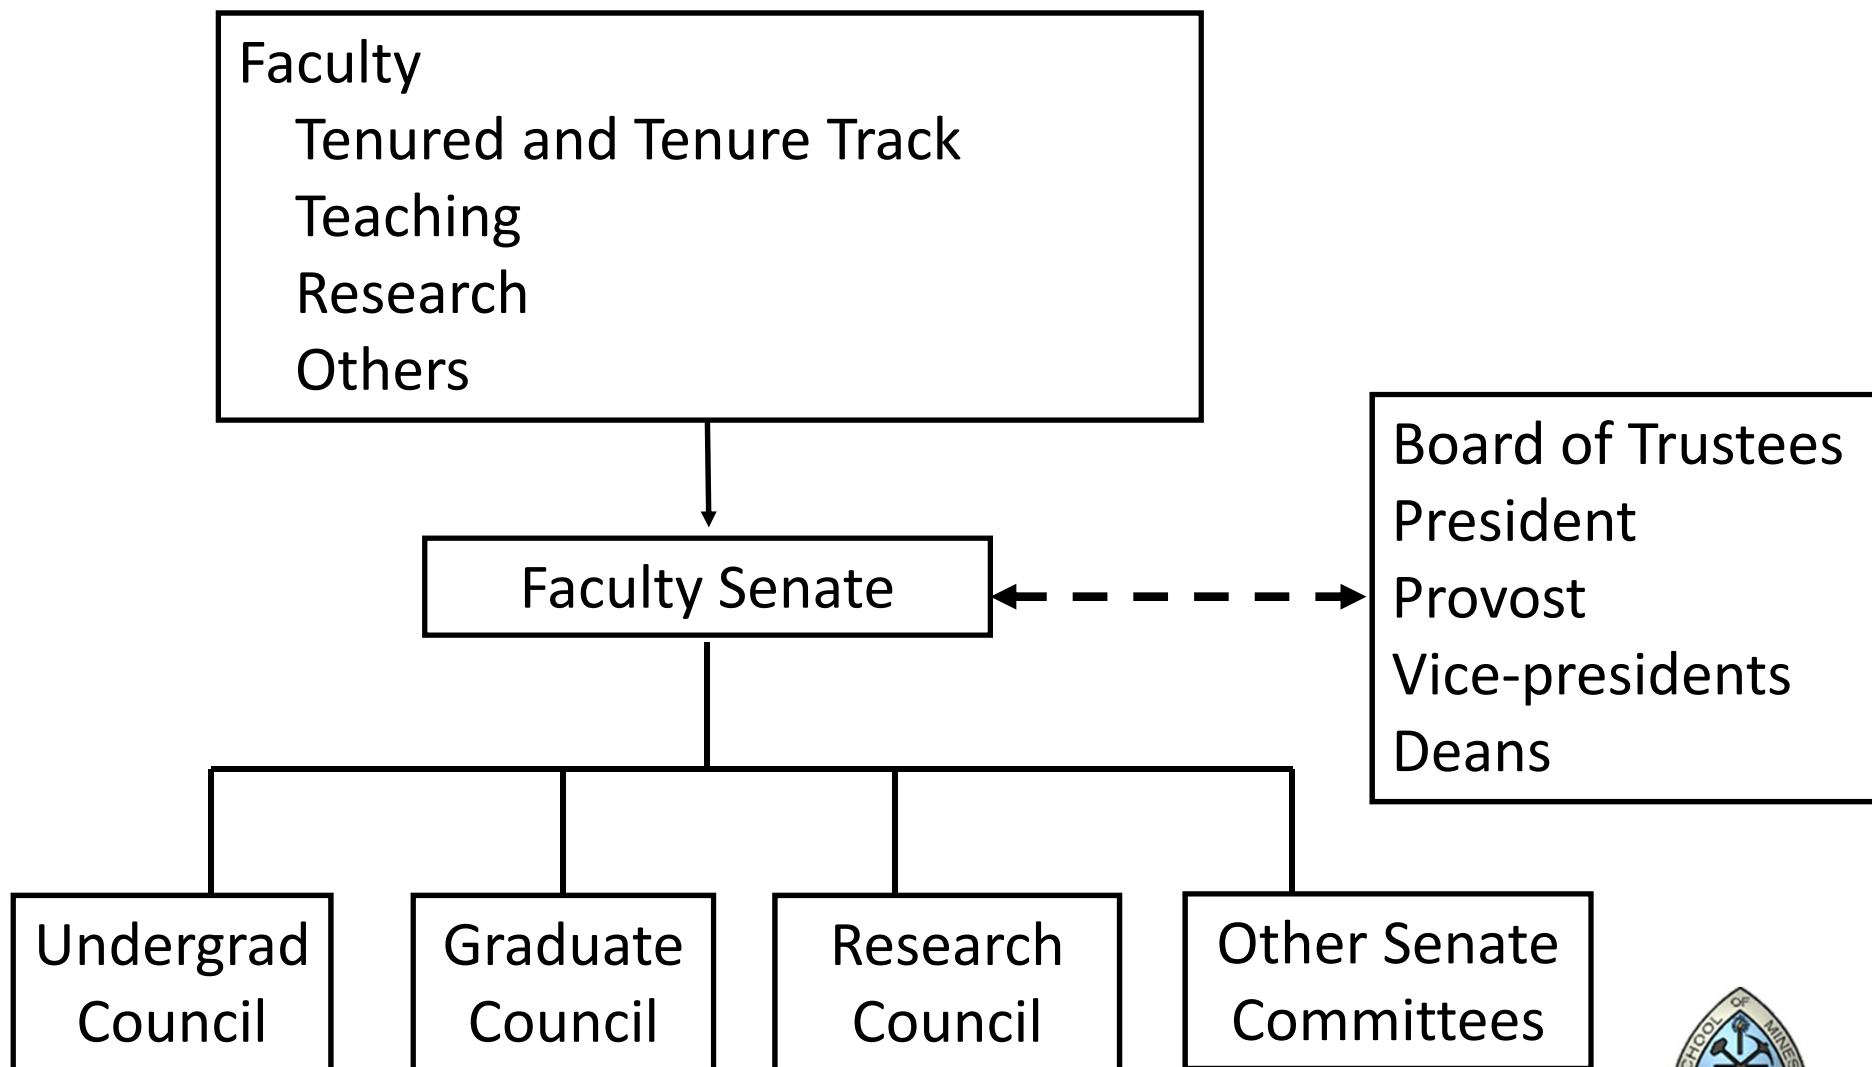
Faculty
Tenured and Tenure Track
Teaching
Research
Others

Faculty Senate

Board of Trustees
President
Provost
Vice-presidents
Deans

Undergrad Council

Graduate Council

Research Council

Other Senate Committees

SCHOOL OF MINES